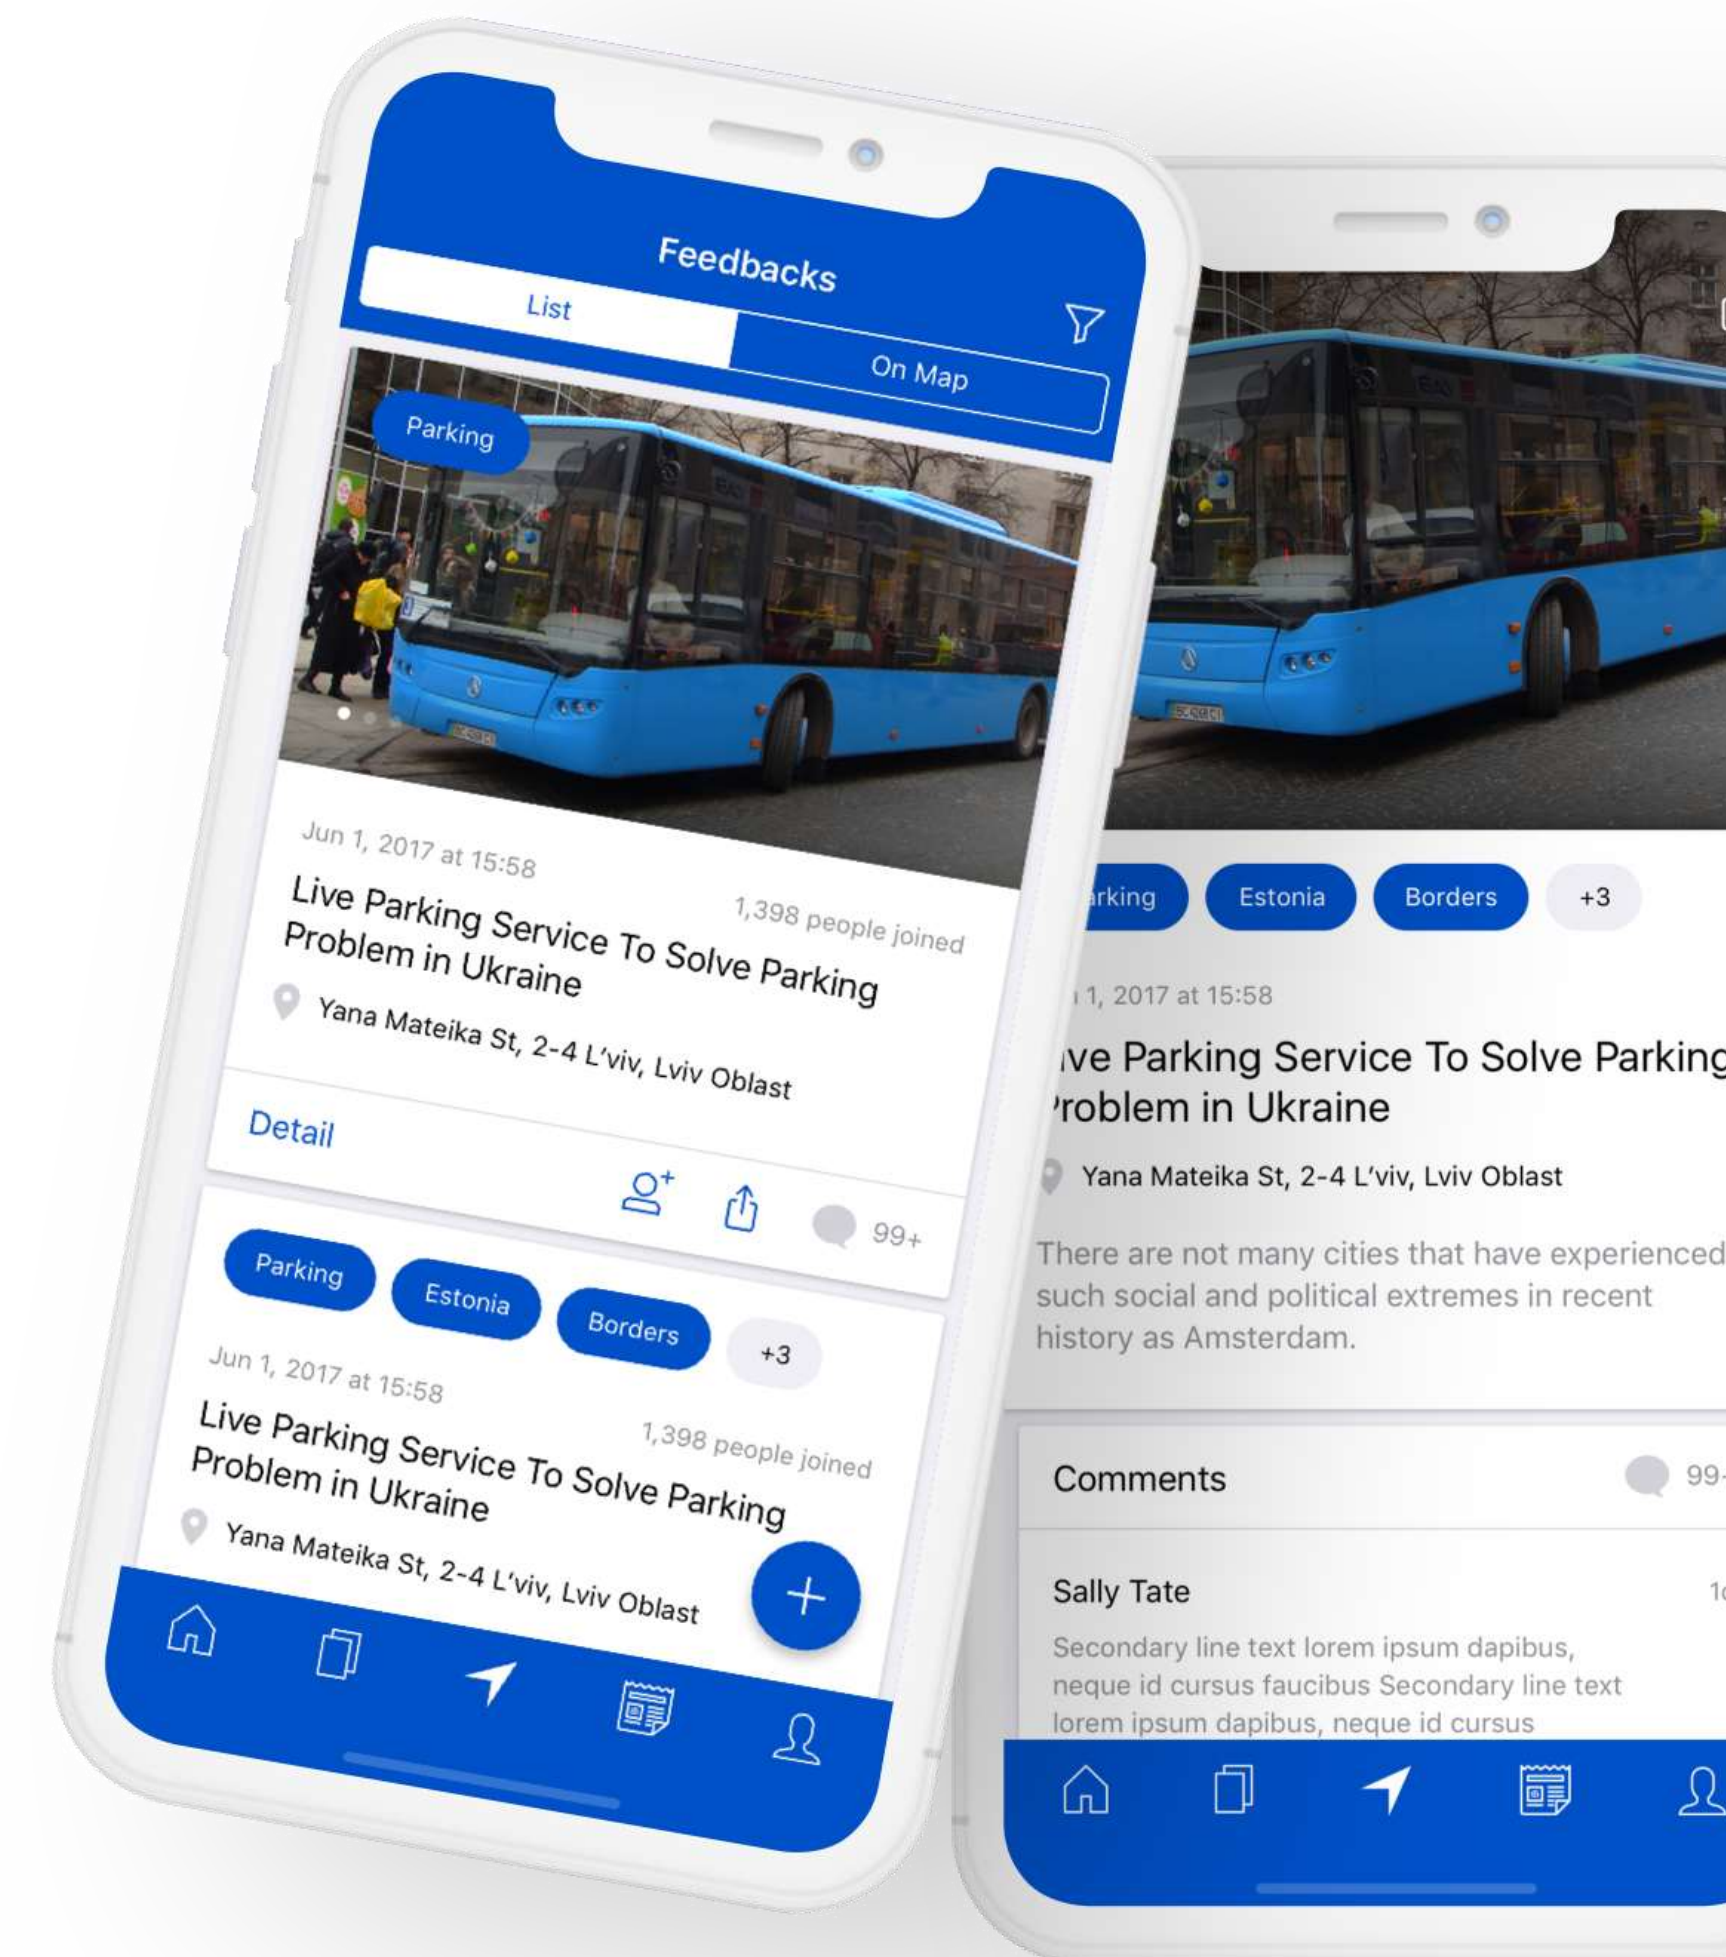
Feedbacks

List

On Map

Parking

Jun 1, 2017 at 15:58

1,398 people joined

Live Parking Service To Solve Parking Problem in Ukraine

Yana Mateika St, 2-4 L'viv, Lviv Oblast

Detail

99+

Parking

Estonia

Borders

+3

Jun 1, 2017 at 15:58

1,398 people joined

Live Parking Service To Solve Parking Problem in Ukraine

Yana Mateika St, 2-4 L'viv, Lviv Oblast

+

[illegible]rking

Estonia

Borders

+3

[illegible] 1, 2017 at 15:58

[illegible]ve Parking Service To Solve Parking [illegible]roblem in Ukraine

Yana Mateika St, 2-4 L'viv, Lviv Oblast

There are not many cities that have experienced such social and political extremes in recent history as Amsterdam.

Comments

99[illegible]

Sally Tate

1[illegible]

Secondary line text lorem ipsum dapibus, neque id cursus faucibus Secondary line text lorem ipsum dapibus, neque id cursus